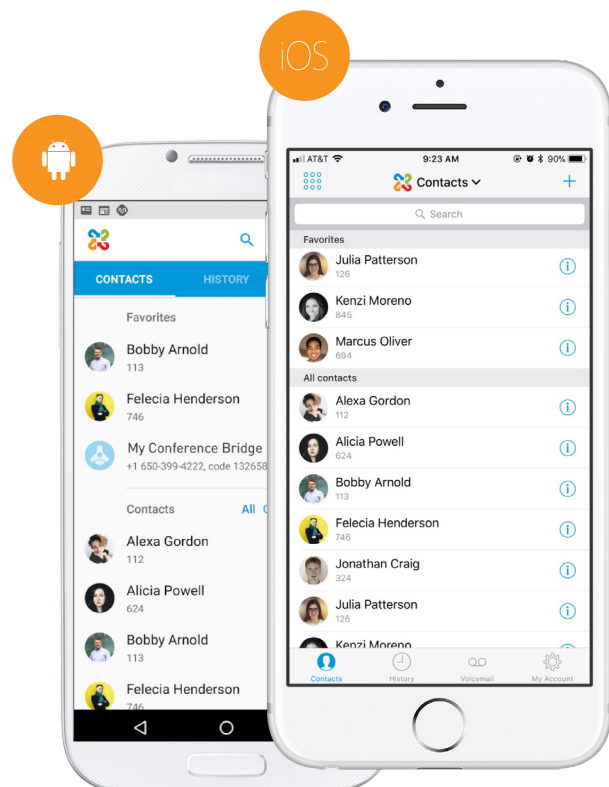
iOS

CONTACTS HISTORY

Favorites

Bobby Arnold
113

Felecia Henderson
746

My Conference Bridge
+1 650-399-4222, code 132658

Contacts All

Alexa Gordon
112

Alicia Powell
624

Bobby Arnold
113

Felecia Henderson
746

AT&T 9:23 AM 90%

Contacts

Search

Favorites

Julia Patterson
126

Kenzi Moreno
845

Marcus Oliver
694

All contacts

Alexa Gordon
112

Alicia Powell
624

Bobby Arnold
113

Felecia Henderson
746

Jonathan Craig
324

Julia Patterson
126

Kenzi Moreno

Contacts History Voicemail My Account